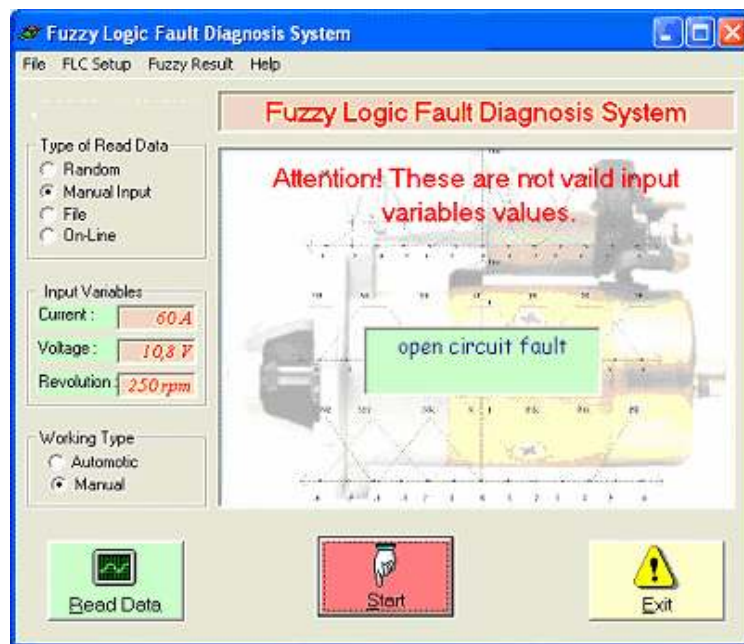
Fuzzy Logic Fault Diagnosis System

File FLC Setup Fuzzy Result Help

Fuzzy Logic Fault Diagnosis System

Type of Read Data
Random
Manual Input
File
On-Line

Attention! These are not vaild input variables values.

Input Variables
Current : 60 A
Voltage : 10,8 V
Revolution : 250 rpm

open circuit fault

Working Type
Automotic
Manual

Read Data

Start

Exit